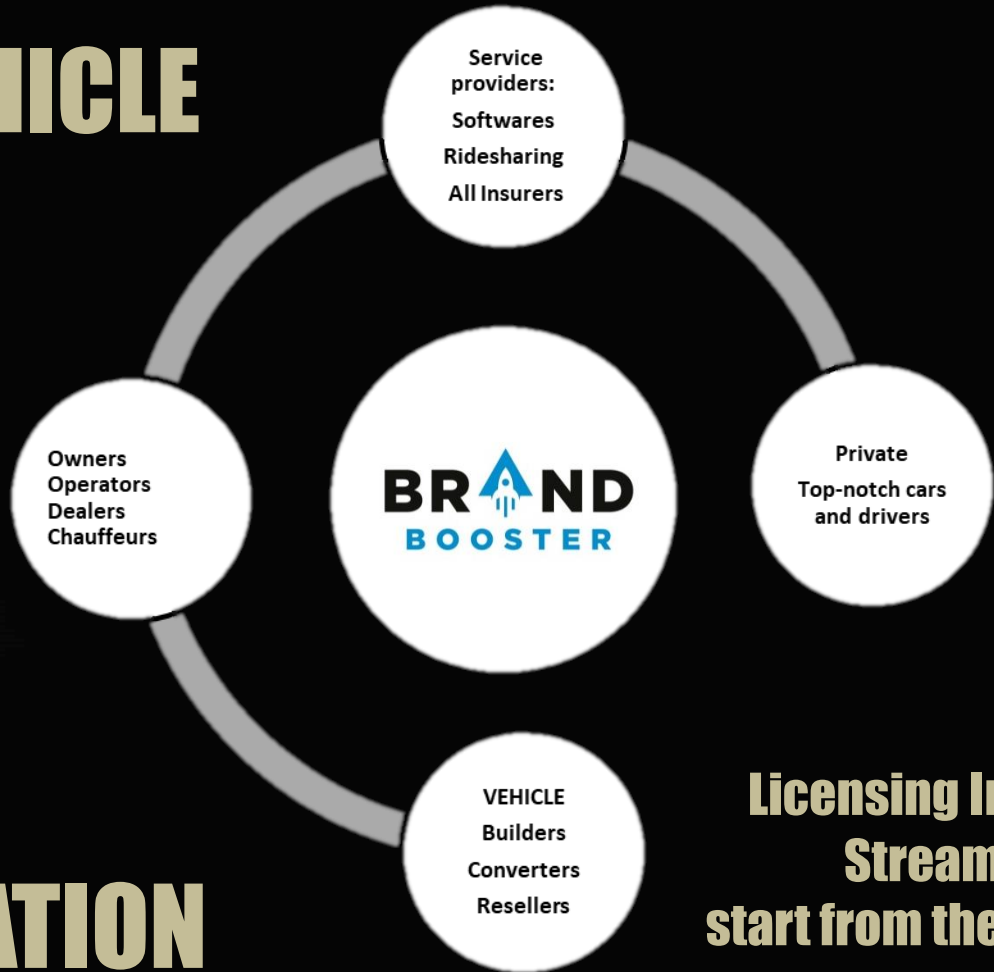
HICLE

Service providers:
Softwares
Ridesharing
All Insurers

Owners
Operators
Dealers
Chauffeurs

BRAND
BOOSTER

Private
Top-notch cars and drivers

VEHICLE
Builders
Converters
Resellers

ATION

Licensing In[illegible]
Stream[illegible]
start from the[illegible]